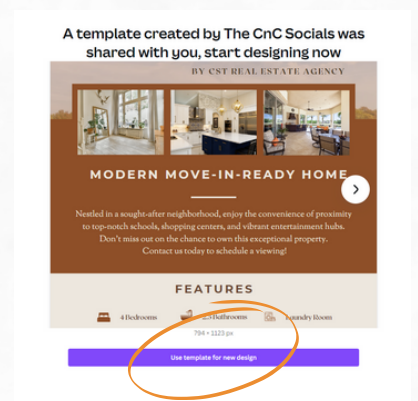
A template created by The CnC Socials was shared with you, start designing now

BY CST REAL ESTATE AGENCY

MODERN MOVE-IN-READY HOME

Nestled in a sought-after neighborhood, enjoy the convenience of proximity to top-notch schools, shopping centers, and vibrant entertainment hubs. Don't miss out on the chance to own this exceptional property. Contact us today to schedule a viewing!

FEATURES

4 Bedrooms

2.5 Bathrooms

Laundry Room

794 × 1123 px

Use template for new design